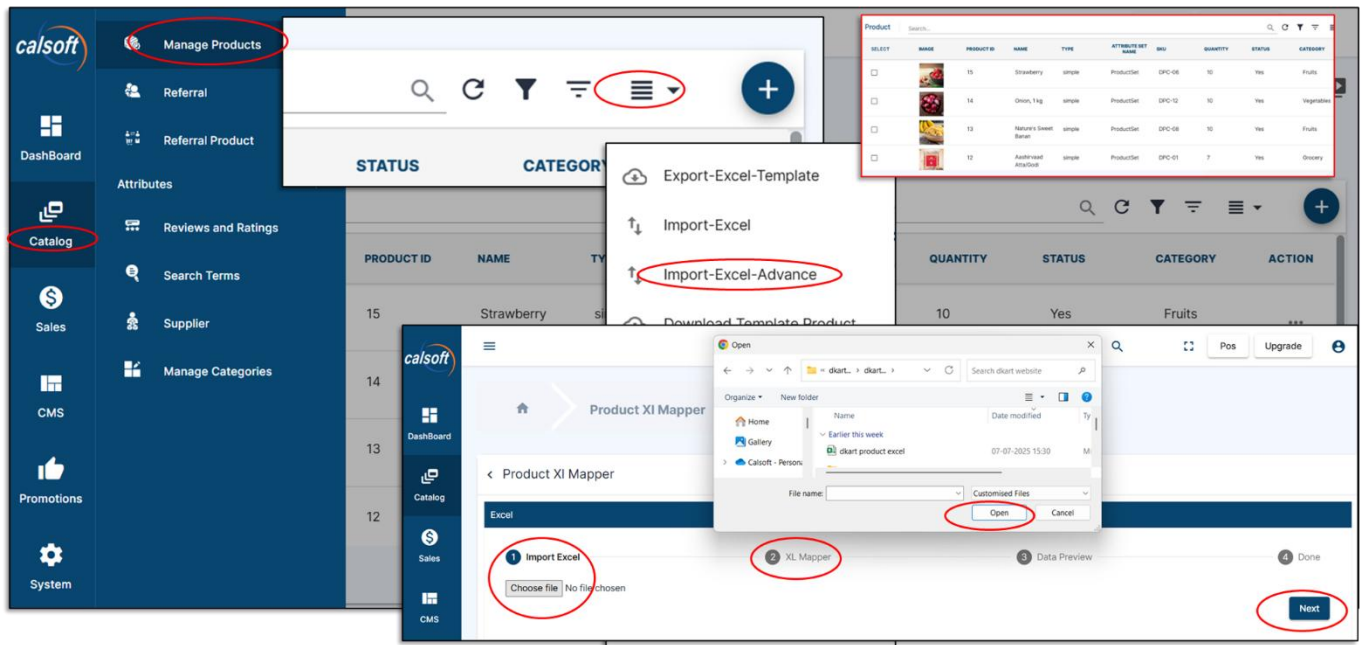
calsoft

DashBoard

Catalog

Sales

CMS

Promotions

System

Manage Products

Referral

Referral Product

Attributes

Reviews and Ratings

Search Terms

Supplier

Manage Categories

STATUS

CATEGORY

Export-Excel-Template

Import-Excel

Import-Excel-Advance

Download Template Product

Product

Search...

| SELECT | IMAGE | PRODUCT ID | NAME | TYPE | ATTRIBUTE SET NAME | SKU | QUANTITY | STATUS | CATEGORY |
|---|---|---|---|---|---|---|---|---|---|
| | | 15 | Strawberry | simple | ProductSet | DPC-08 | 10 | Yes | Fruits |
| | | 14 | Onion, 1 kg | simple | ProductSet | DPC-12 | 10 | Yes | Vegetables |
| | | 13 | Nature's Sweet Banan | simple | ProductSet | DPC-08 | 10 | Yes | Fruits |
| | | 12 | Aashirvaad Atta(Godi | simple | ProductSet | DPC-01 | 7 | Yes | Grocery |

| PRODUCT ID | NAME | TY | QUANTITY | STATUS | CATEGORY | ACTION |
|---|---|---|---|---|---|---|
| 15 | Strawberry | si | 10 | Yes | Fruits | |
| 14 | | | | | | |
| 13 | | | | | | |
| 12 | | | | | | |

calsoft

DashBoard

Catalog

Sales

CMS

Product XI Mapper

Product XI Mapper

Excel

1 Import Excel

2 XL Mapper

3 Data Preview

4 Done

Choose file No file chosen

Next

Pos

Upgrade

Open

« dkart... › dkart... ›

Search dkart website

Organize ▾

New folder

Home

Gallery

Calsoft - Person

Name

Date modified

Ty

Earlier this week

dkart product excel

07-07-2025 15:30

File name:

Customised Files

Open

Cancel